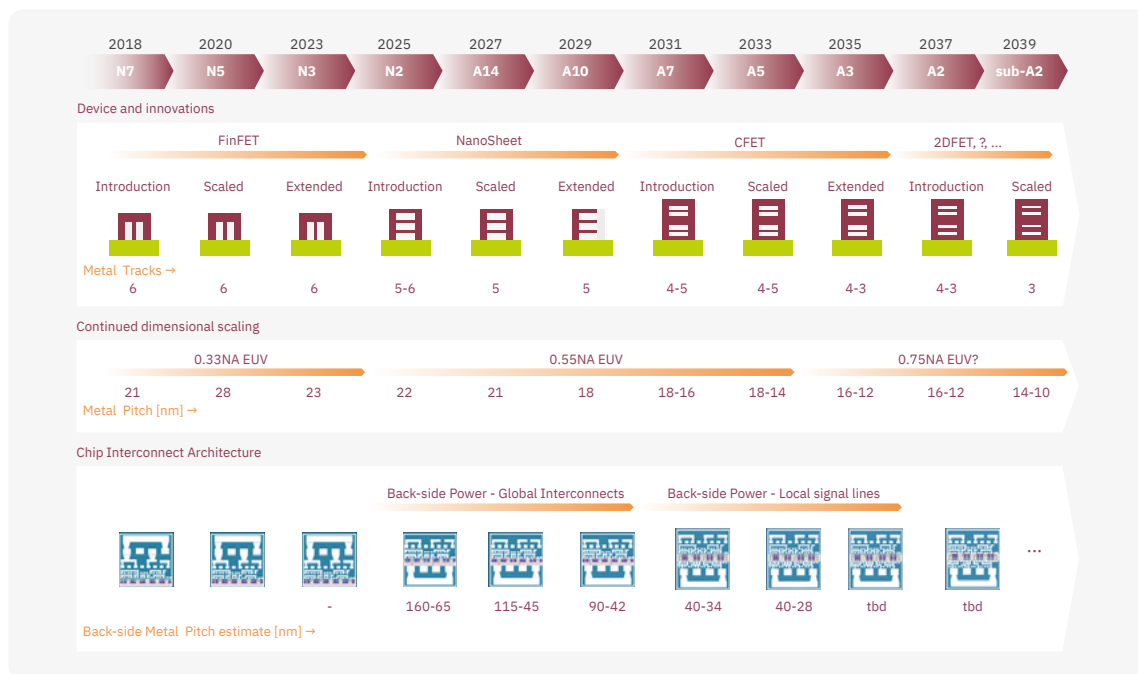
| 2018 | 2020 | 2023 | 2025 | 2027 | 2029 | 2031 | 2033 | 2035 | 2037 | 2039 |
|---|---|---|---|---|---|---|---|---|---|---|
| N7 | N5 | N3 | N2 | A14 | A10 | A7 | A5 | A3 | A2 | sub-A2 |

Device and innovations

FinFET NanoSheet CFET 2DFET, ?, ...

| Introduction | Scaled | Extended | Introduction | Scaled | Extended | Introduction | Scaled | Extended | Introduction | Scaled |
|---|---|---|---|---|---|---|---|---|---|---|
| 6 | 6 | 6 | 5-6 | 5 | 5 | 4-5 | 4-5 | 4-3 | 4-3 | 3 |

Metal Tracks →

Continued dimensional scaling

0.33NA EUV 0.55NA EUV 0.75NA EUV?

| 21 | 28 | 23 | 22 | 21 | 18 | 18-16 | 18-14 | 16-12 | 16-12 | 14-10 |
|---|---|---|---|---|---|---|---|---|---|---|

Metal Pitch [nm] →

Chip Interconnect Architecture

Back-side Power - Global Interconnects Back-side Power - Local signal lines

...

| | | - | 160-65 | 115-45 | 90-42 | 40-34 | 40-28 | tbd | tbd |
|---|---|---|---|---|---|---|---|---|---|

Back-side Metal Pitch estimate [nm] →